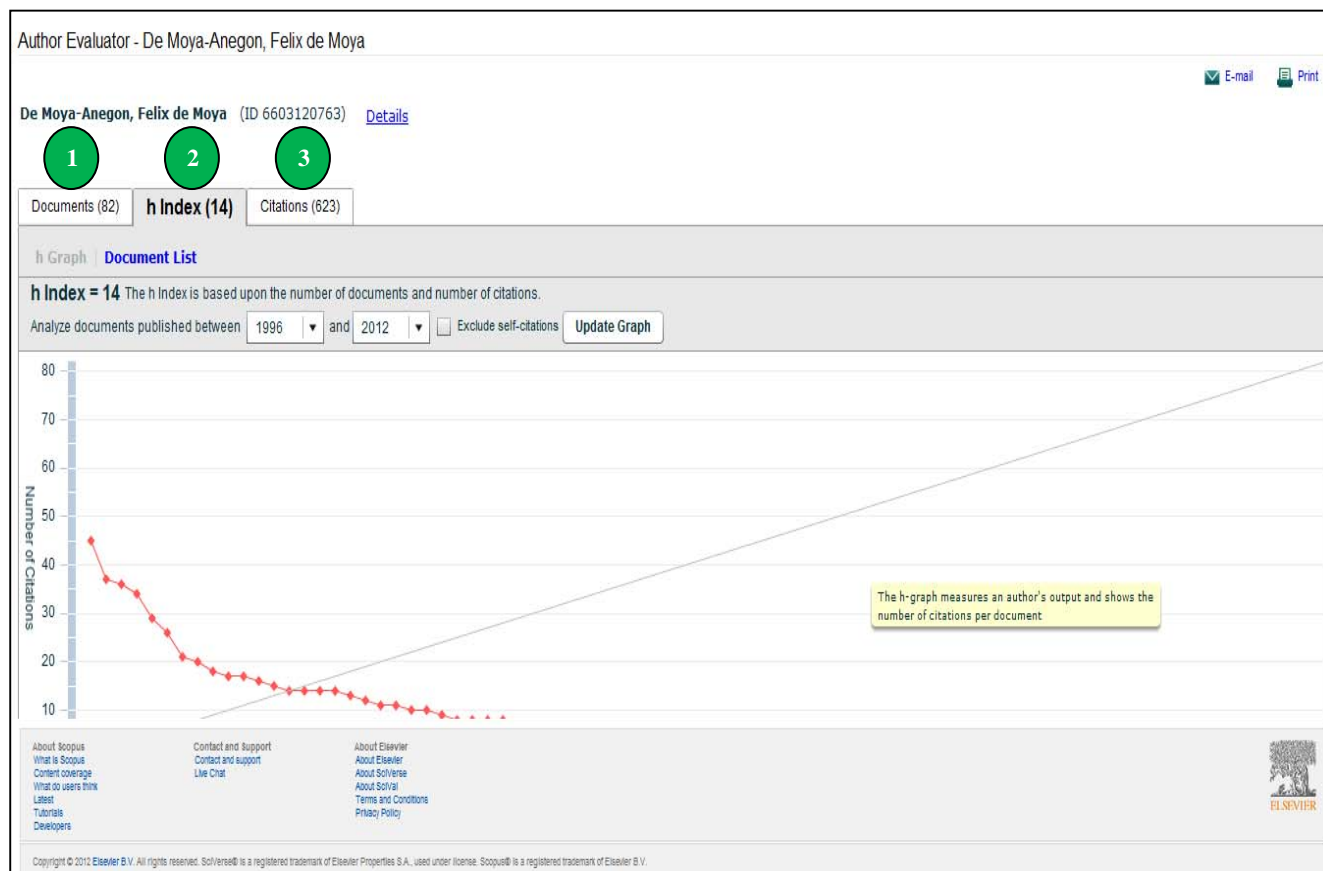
Author Evaluator - De Moya-Anegon, Felix de Moya

E-mail Print

De Moya-Anegon, Felix de Moya (ID 6603120763) Details

1 2 3

Documents (82) h Index (14) Citations (623)

h Graph | Document List

h Index = 14 The h Index is based upon the number of documents and number of citations.

Analyze documents published between 1996 and 2012 Exclude self-citations Update Graph

80
70
60
50
40
30
20
10

Number of Citations

The h-graph measures an author's output and shows the number of citations per document

About Scopus
What is Scopus
Content coverage
What do users think
Latest
Tutorials
Developers

Contact and Support
Contact and support
Live Chat

About Elsevier
About Elsevier
About SciVerse
About SciVal
Terms and Conditions
Privacy Policy

ELSEVIER

Copyright © 2012 Elsevier B.V. All rights reserved. SciVerse® is a registered trademark of Elsevier Properties S.A., used under license. Scopus® is a registered trademark of Elsevier B.V.